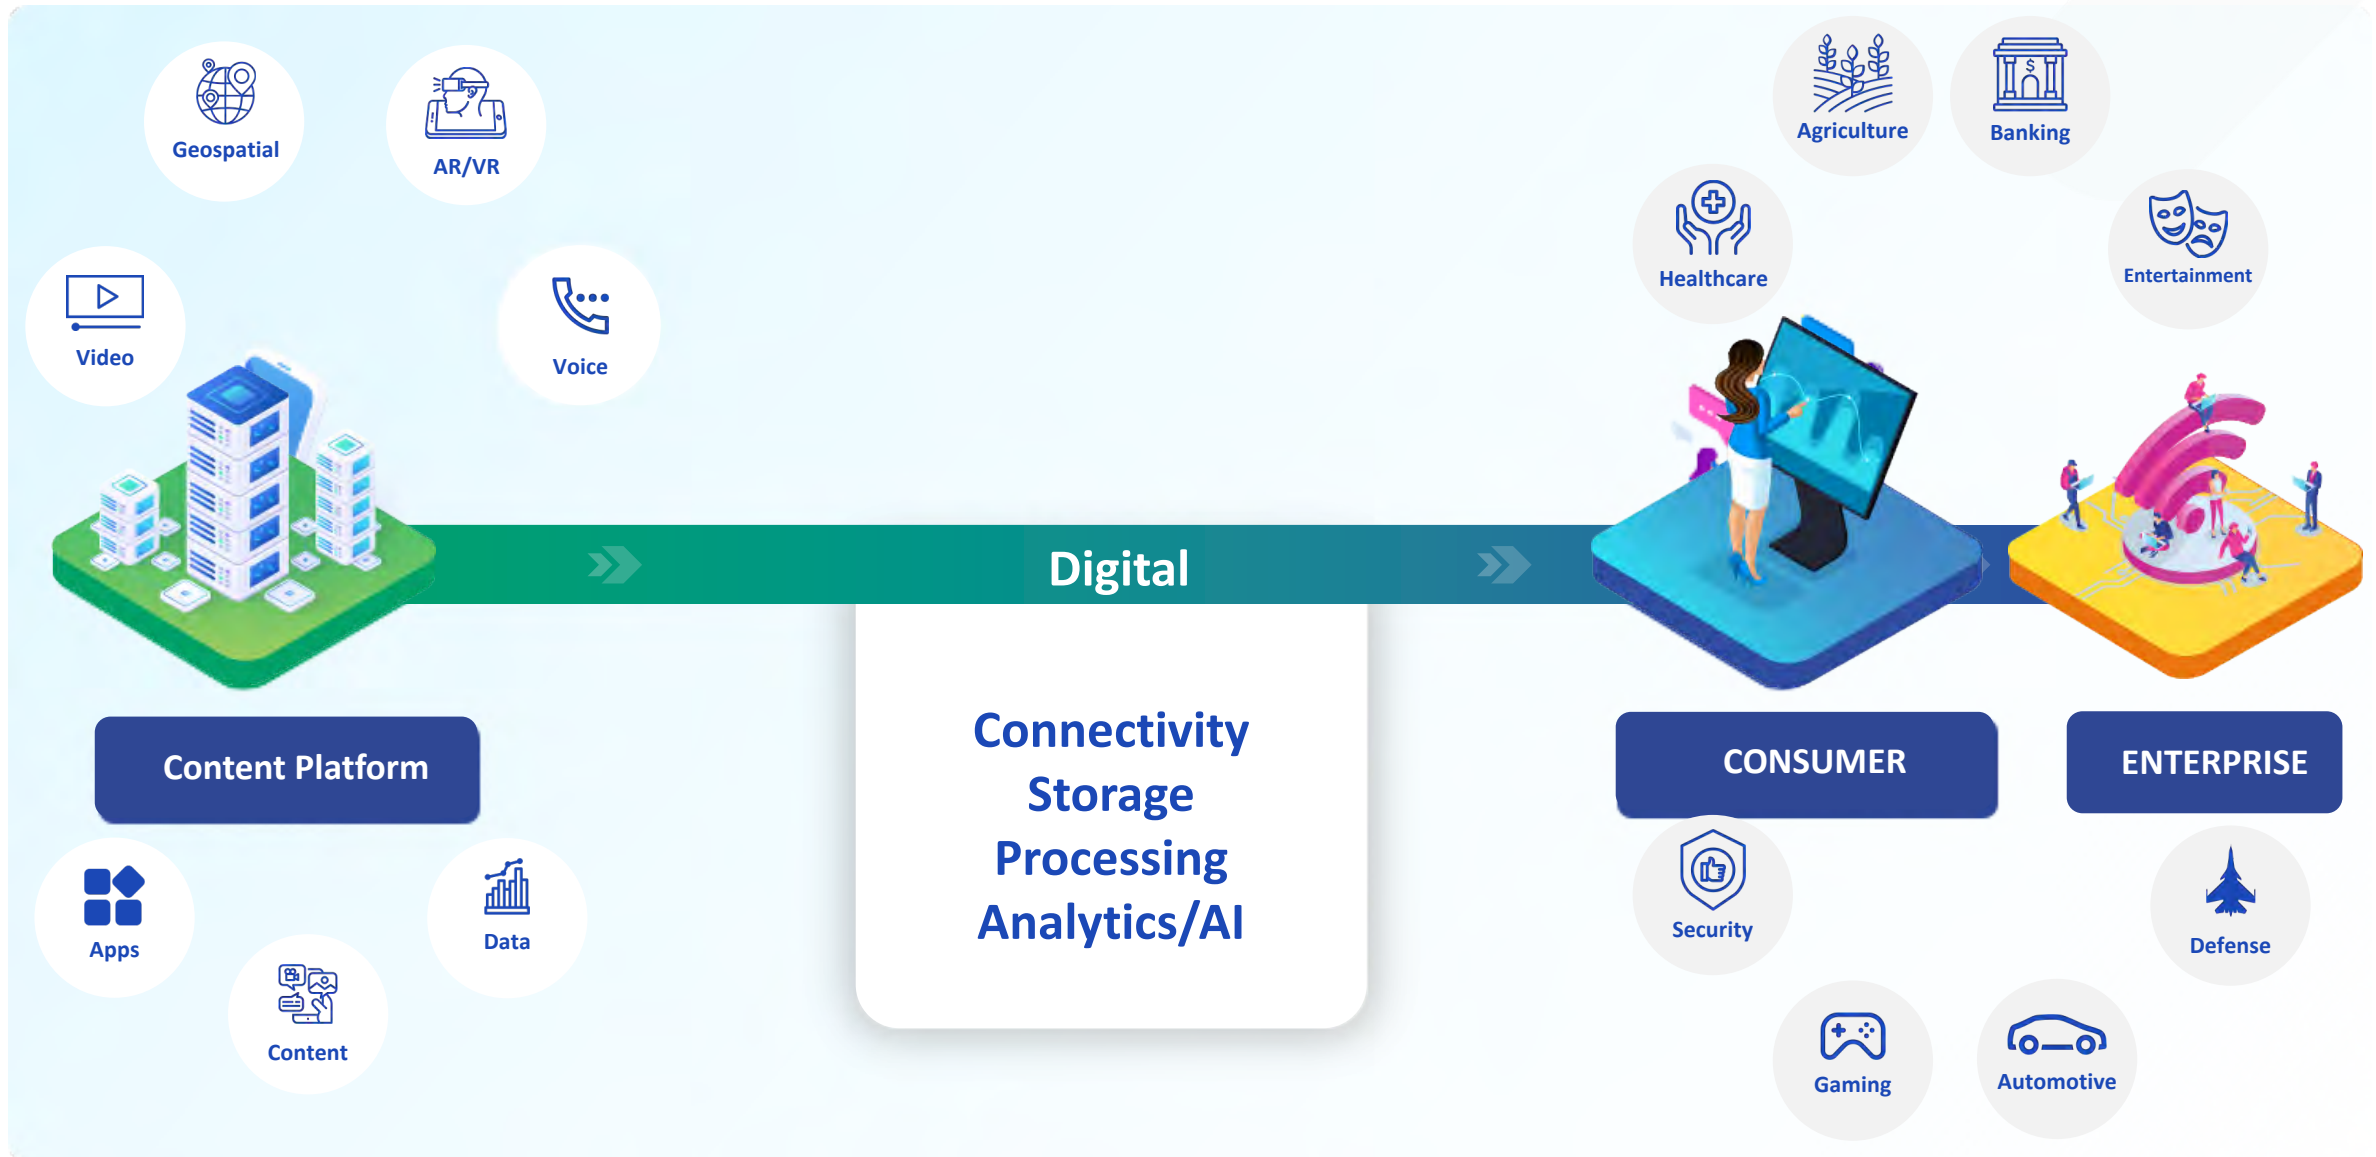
Geospatial

AR/VR

Video

Voice

Agriculture

Banking

Healthcare

Entertainment

Digital

Content Platform

Connectivity
Storage
Processing
Analytics/AI

CONSUMER

ENTERPRISE

Apps

Data

Content

Security

Defense

Gaming

Automotive